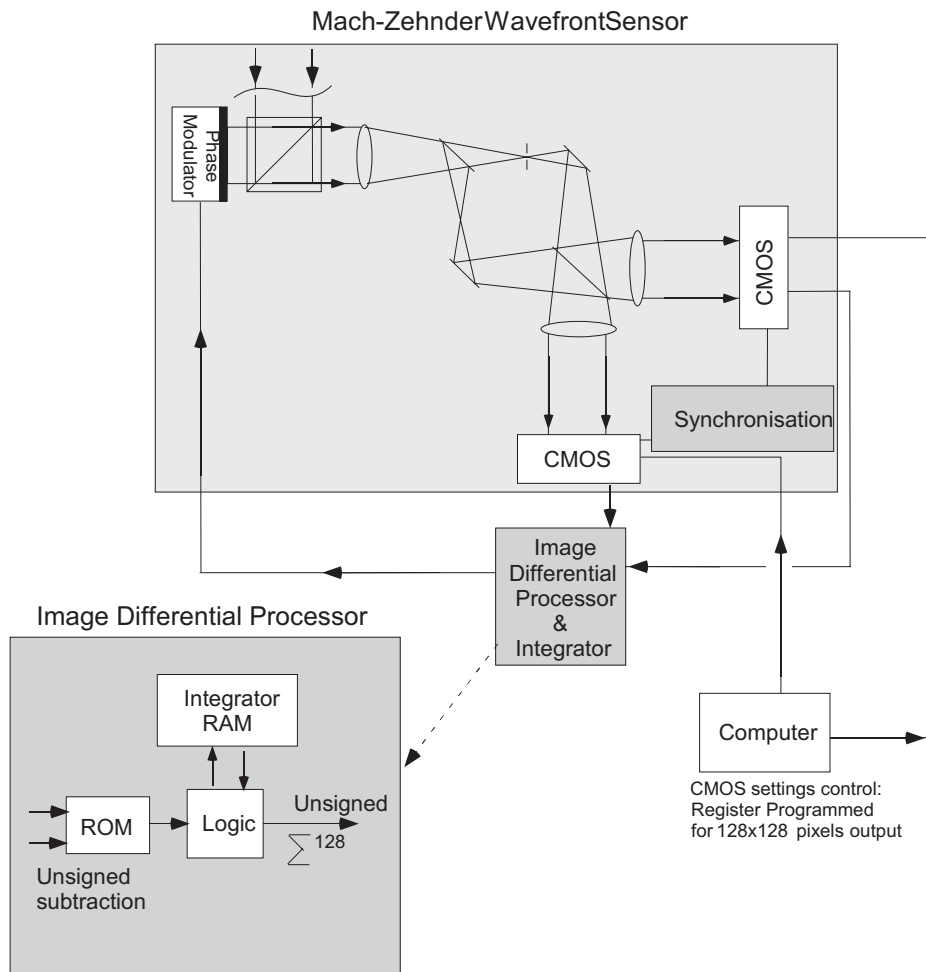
Mach-ZehnderWavefrontSensor

Phase Modulator

CMOS

Synchronisation

CMOS

Image Differential Processor & Integrator

Image Differential Processor

Integrator RAM

ROM

Logic

Unsigned

$\sum^{128}$

Unsigned subtraction

Computer

CMOS settings control: Register Programmed for 128x128 pixels output